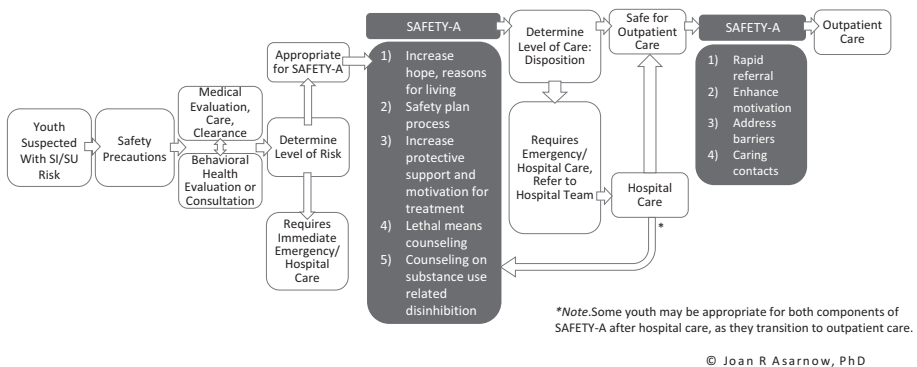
Youth Suspected With SI/SU Risk

Safety Precautions

Medical Evaluation, Care, Clearance

Behavioral Health Evaluation or Consultation

Determine Level of Risk

Appropriate for SAFETY-A

Requires Immediate Emergency/ Hospital Care

SAFETY-A

1) Increase hope, reasons for living
2) Safety plan process
3) Increase protective support and motivation for treatment
4) Lethal means counseling
5) Counseling on substance use related disinhibition

Determine Level of Care: Disposition

Requires Emergency/ Hospital Care, Refer to Hospital Team

Hospital Care

*

Safe for Outpatient Care

SAFETY-A

1) Rapid referral
2) Enhance motivation
3) Address barriers
4) Caring contacts

Outpatient Care

*Note.Some youth may be appropriate for both components of SAFETY-A after hospital care, as they transition to outpatient care.

© Joan R Asarnow, PhD